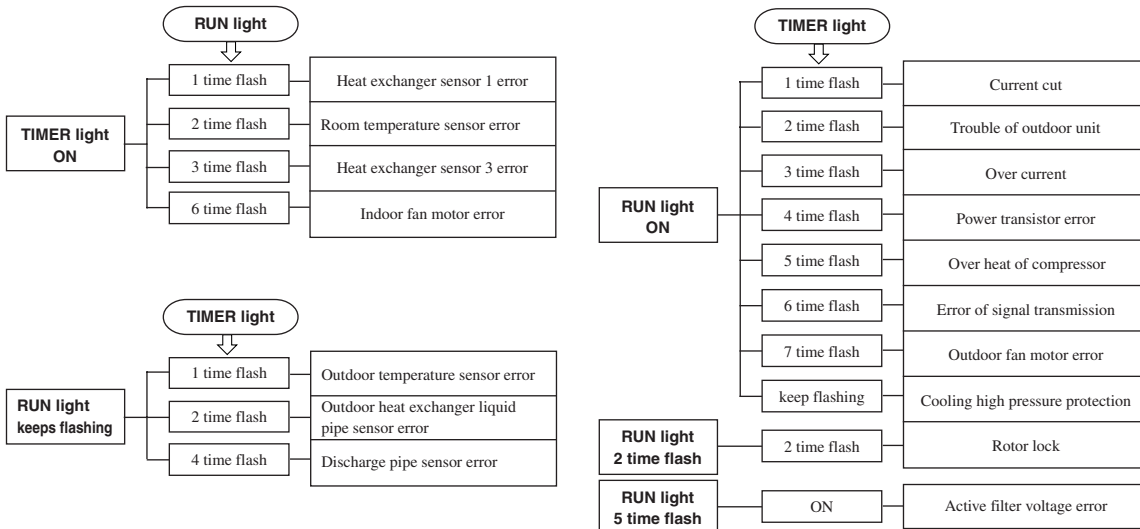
RUN light

TIMER light ON

1 time flash — Heat exchanger sensor 1 error
2 time flash — Room temperature sensor error
3 time flash — Heat exchanger sensor 3 error
6 time flash — Indoor fan motor error

TIMER light

RUN light keeps flashing

1 time flash — Outdoor temperature sensor error
2 time flash — Outdoor heat exchanger liquid pipe sensor error
4 time flash — Discharge pipe sensor error

TIMER light

RUN light ON

1 time flash — Current cut
2 time flash — Trouble of outdoor unit
3 time flash — Over current
4 time flash — Power transistor error
5 time flash — Over heat of compressor
6 time flash — Error of signal transmission
7 time flash — Outdoor fan motor error
keep flashing — Cooling high pressure protection

RUN light 2 time flash — 2 time flash — Rotor lock

RUN light 5 time flash — ON — Active filter voltage error